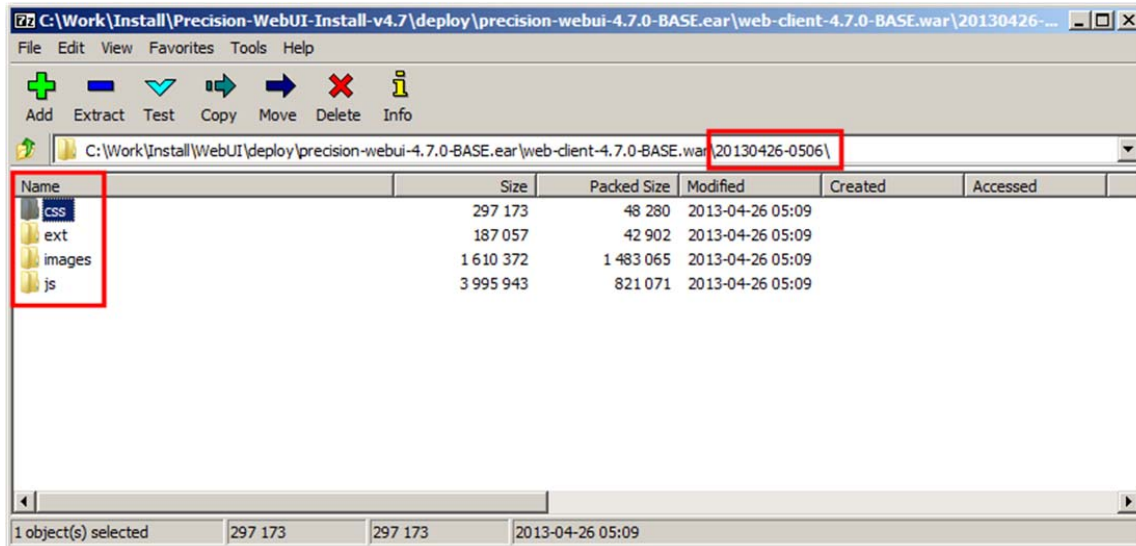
7z C:\Work\Install\Precision-WebUI-Install-v4.7\deploy\precision-webui-4.7.0-BASE.ear\web-client-4.7.0-BASE.war\20130426-...

File Edit View Favorites Tools Help

Add Extract Test Copy Move Delete Info

C:\Work\Install\WebUI\deploy\precision-webui-4.7.0-BASE.ear\web-client-4.7.0-BASE.war\20130426-0506\

| Name | Size | Packed Size | Modified | Created | Accessed |
|---|---|---|---|---|---|
| css | 297 173 | 48 280 | 2013-04-26 05:09 | | |
| ext | 187 057 | 42 902 | 2013-04-26 05:09 | | |
| images | 1 610 372 | 1 483 065 | 2013-04-26 05:09 | | |
| js | 3 995 943 | 821 071 | 2013-04-26 05:09 | | |

1 object(s) selected | 297 173 | 297 173 | 2013-04-26 05:09